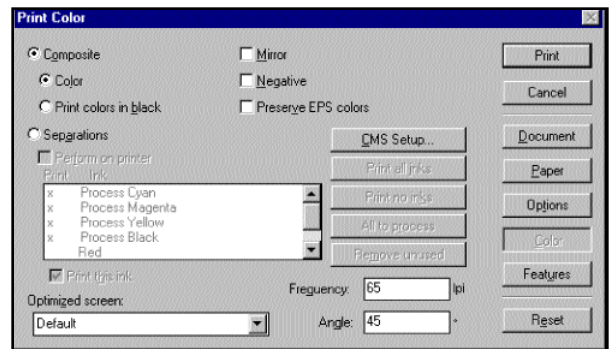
Print Color

Composite

Color

Print colors in black

Separations

Perform on printer

| Print | Ink |
|---|---|
| x | Process Cyan |
| x | Process Magenta |
| x | Process Yellow |
| x | Process Black |
| | Red |

Print this ink

Optimized screen:

Default

Mirror

Negative

Preserve EPS colors

CMS Setup...

Print all inks

Print no inks

All to process

Remove unused

Frequency: 65 lpi

Angle: 45 °

Print

Cancel

Document

Paper

Options

Color

Features

Reset